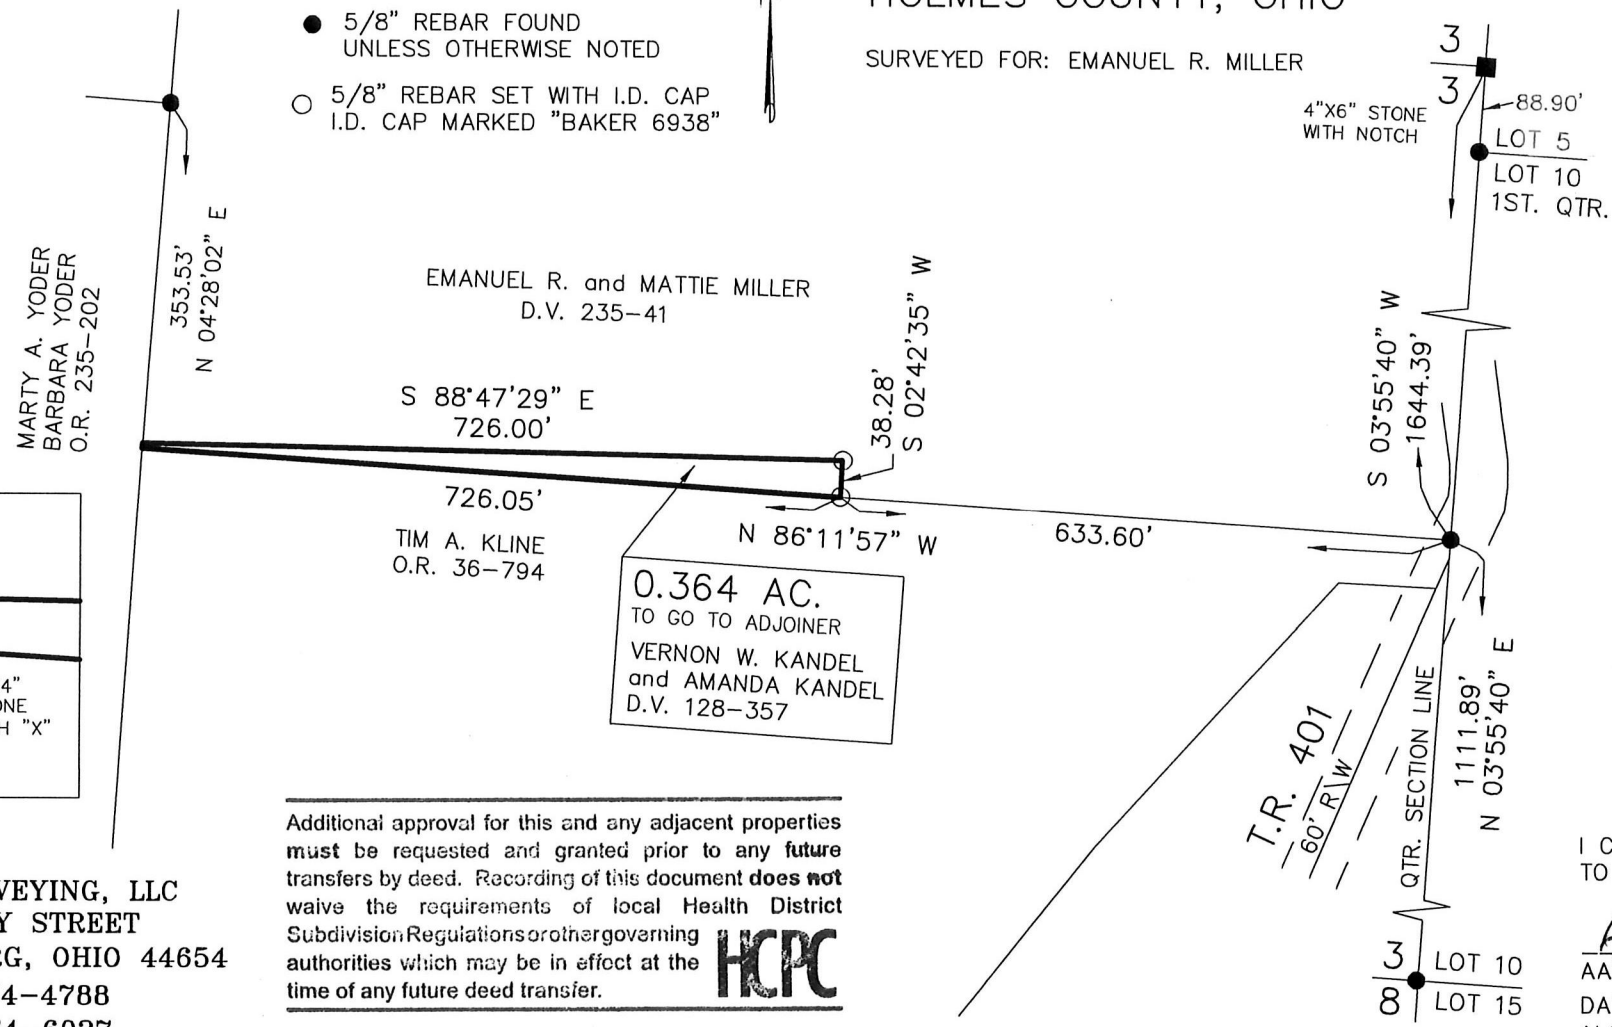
5/8" REBAR FOUND UNLESS OTHERWISE NOTED

5/8" REBAR SET WITH I.D. CAP I.D. CAP MARKED "BAKER 6938"

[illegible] COUNTY, OHIO

SURVEYED FOR: EMANUEL R. MILLER

3
3

4"X6" STONE WITH NOTCH

88.90'

LOT 5
LOT 10
1ST. QTR.

MARTY A. YODER
BARBARA YODER
O.R. 235-202

353.53'
N 04°28'02" E

EMANUEL R. and MATTIE MILLER
D.V. 235-41

38.28'
S 02°42'35" W

S 88°47'29" E
726.00'

726.05'

TIM A. KLINE
O.R. 36-794

N 86°11'57" W

633.60'

S 03°55'40" W
1644.39'

0.364 AC.
TO GO TO ADJOINER
VERNON W. KANDEL
and AMANDA KANDEL
D.V. 128-357

4"
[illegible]ONE
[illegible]H "X"

T.R. 401
60' R\W

QTR. SECTION LINE

1111.89'
N 03°55'40" E

Additional approval for this and any adjacent properties must be requested and granted prior to any future transfers by deed. Recording of this document does not waive the requirements of local Health District Subdivision Regulations or other governing authorities which may be in effect at the time of any future deed transfer.

HCPC

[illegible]VEYING, LLC
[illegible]Y STREET
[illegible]G, OHIO 44654
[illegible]4-4788
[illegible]

3
8

LOT 10
LOT 15

I C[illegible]
TO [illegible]

AA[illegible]
DA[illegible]